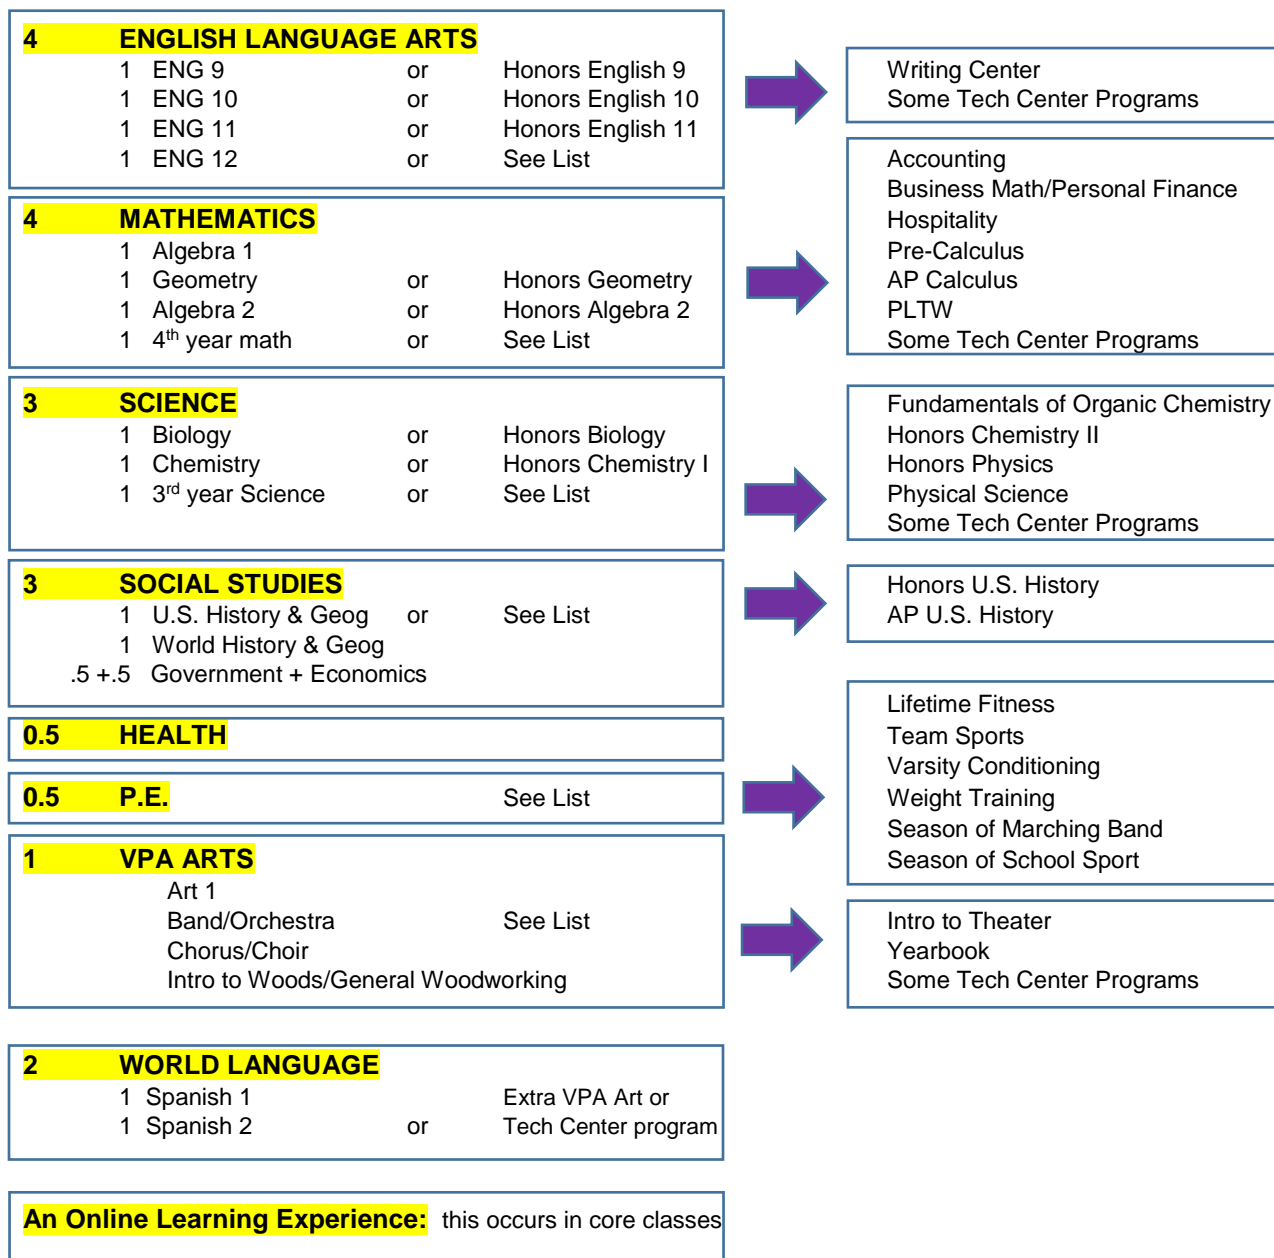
4 ENGLISH LANGUAGE ARTS
1 ENG 9 or Honors English 9
1 ENG 10 or Honors English 10
1 ENG 11 or Honors English 11
1 ENG 12 or See List

Writing Center
Some Tech Center Programs

Accounting
Business Math/Personal Finance
Hospitality
Pre-Calculus
AP Calculus
PLTW
Some Tech Center Programs

4 MATHEMATICS
1 Algebra 1
1 Geometry or Honors Geometry
1 Algebra 2 or Honors Algebra 2
1 $4^{th}$ year math or See List

3 SCIENCE
1 Biology or Honors Biology
1 Chemistry or Honors Chemistry I
1 $3^{rd}$ year Science or See List

Fundamentals of Organic Chemistry
Honors Chemistry II
Honors Physics
Physical Science
Some Tech Center Programs

3 SOCIAL STUDIES
1 U.S. History & Geog or See List
1 World History & Geog
.5 +.5 Government + Economics

Honors U.S. History
AP U.S. History

0.5 HEALTH

0.5 P.E. See List

Lifetime Fitness
Team Sports
Varsity Conditioning
Weight Training
Season of Marching Band
Season of School Sport

1 VPA ARTS
Art 1
Band/Orchestra See List
Chorus/Choir
Intro to Woods/General Woodworking

Intro to Theater
Yearbook
Some Tech Center Programs

2 WORLD LANGUAGE
1 Spanish 1 Extra VPA Art or
1 Spanish 2 or Tech Center program

An Online Learning Experience: this occurs in core classes